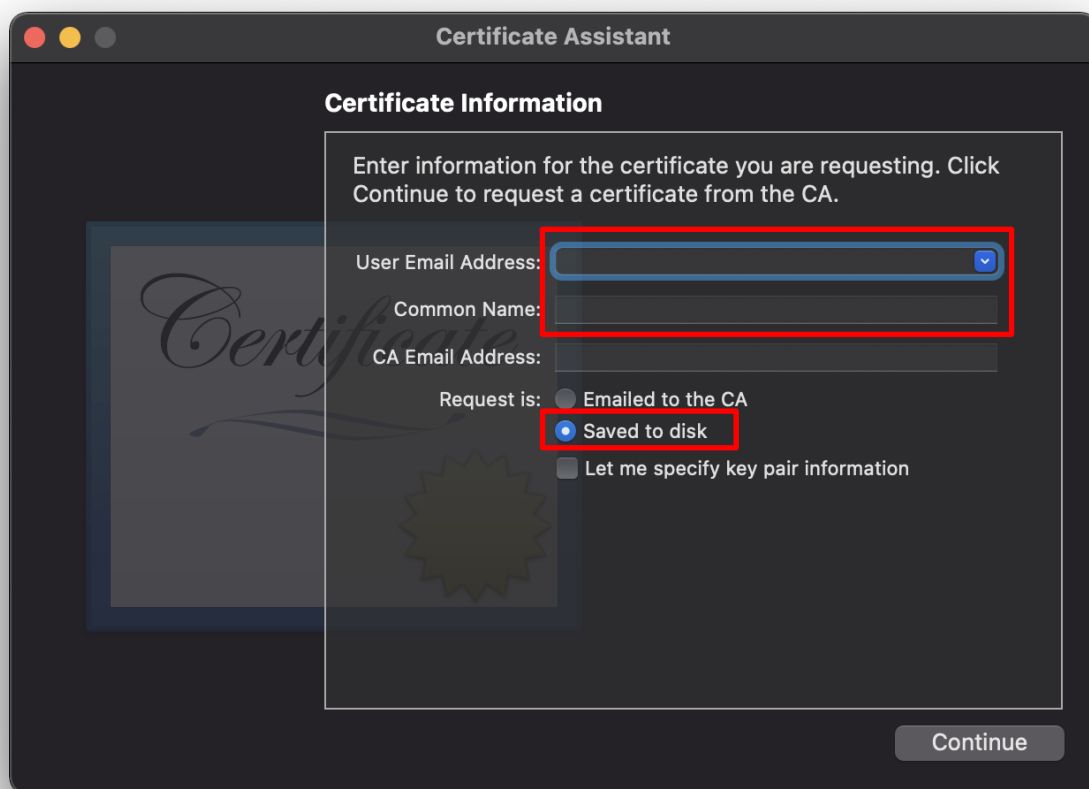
Certificate Assistant

Certificate Information

Enter information for the certificate you are requesting. Click Continue to request a certificate from the CA.

Certificate

User Email Address:

Common Name:

CA Email Address:

Request is: Emailed to the CA

Saved to disk

Let me specify key pair information

Continue